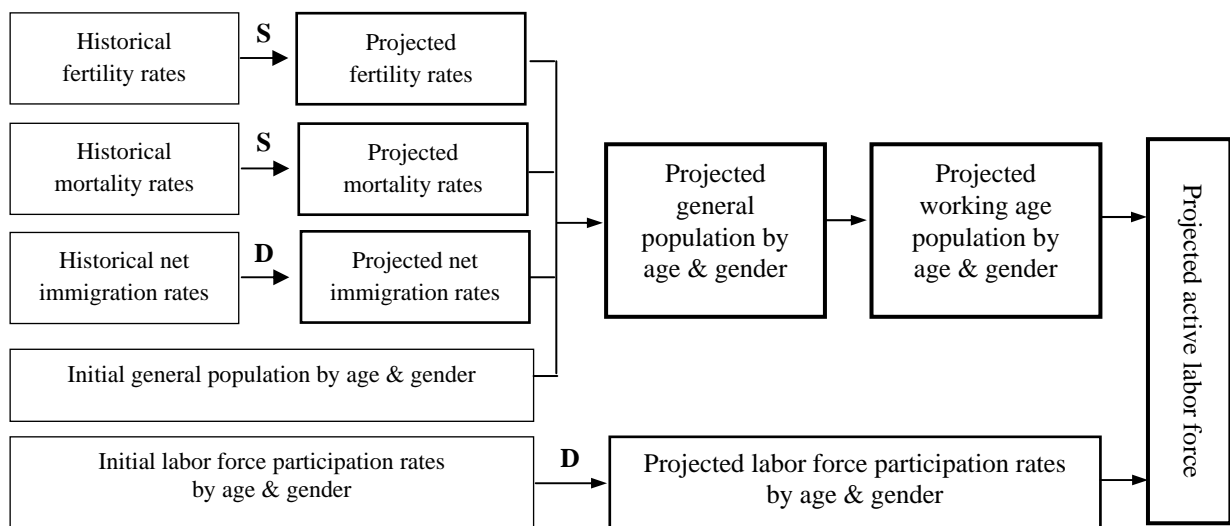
Historical fertility rates

S

Projected fertility rates

Historical mortality rates

S

Projected mortality rates

Historical net immigration rates

D

Projected net immigration rates

Initial general population by age & gender

Projected general population by age & gender

Projected working age population by age & gender

Projected active labor force

Initial labor force participation rates by age & gender

D

Projected labor force participation rates by age & gender